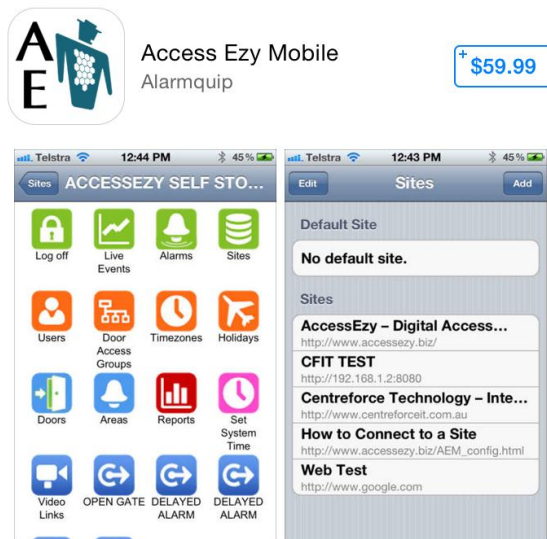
A E

Access Ezy Mobile
Alarmquip

+ $59.99

Telstra 12:44 PM 45 %
Sites ACCESSEZY SELF STO...

Log off
Live Events
Alarms
Sites
Users
Door Access Groups
Timezones
Holidays
Doors
Areas
Reports
Set System Time
Video Links
OPEN GATE
DELAYED ALARM
DELAYED ALARM

Telstra 12:43 PM 45 %
Edit Sites Add

Default Site
No default site.

Sites
AccessEzy – Digital Access...
http://www.accessezy.biz/
CFIT TEST
http://192.168.1.2:8080
Centreforce Technology – Inte...
http://www.centreforceit.com.au
How to Connect to a Site
http://www.accessezy.biz/AEM_config.html
Web Test
http://www.google.com